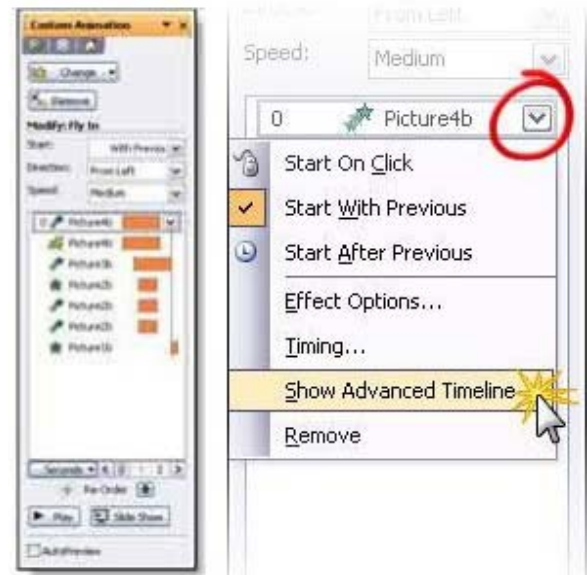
Custom Animation

Change

Remove

Modify: Fly In

Start: With Previous

Direction: From Left

Speed: Medium

0 Picture4b

Picture4a

Picture3b

Picture3a

Picture2b

Picture2a

Picture1b

Seconds

Re-Order

Play

Slide Show

AutoPreview

From Left

Speed: Medium

0 Picture4b

Start On Click

Start With Previous

Start After Previous

Effect Options...

Timing...

Show Advanced Timeline

Remove